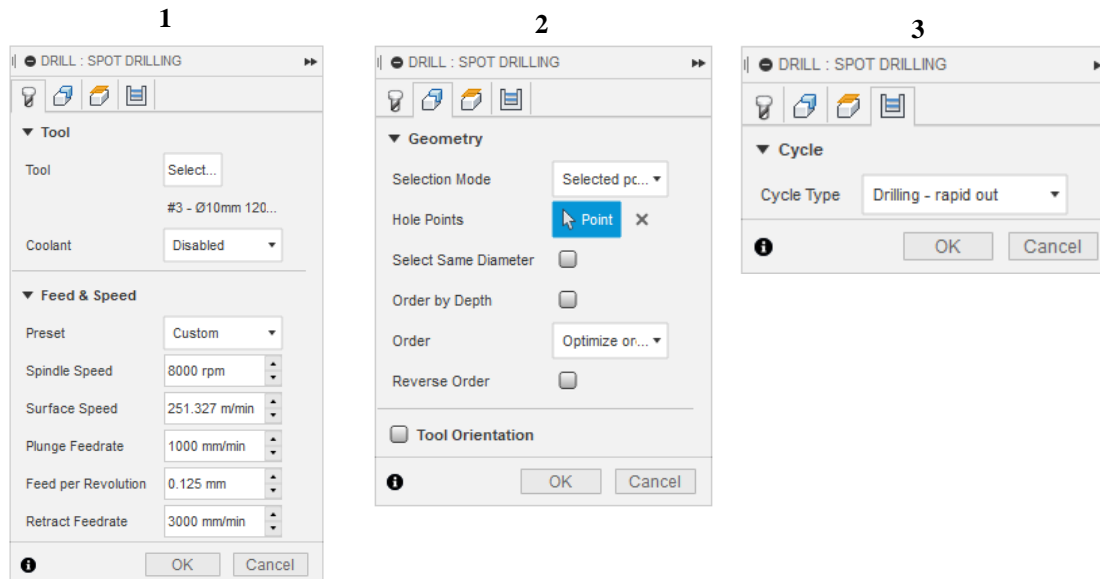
1

DRILL : SPOT DRILLING

▼ Tool

Tool Select...

#3 - Ø10mm 120...

Coolant Disabled

▼ Feed & Speed

Preset Custom

Spindle Speed 8000 rpm

Surface Speed 251.327 m/min

Plunge Feedrate 1000 mm/min

Feed per Revolution 0.125 mm

Retract Feedrate 3000 mm/min

OK Cancel

2

DRILL : SPOT DRILLING

▼ Geometry

Selection Mode Selected pc...

Hole Points Point ✕

Select Same Diameter

Order by Depth

Order Optimize or...

Reverse Order

Tool Orientation

OK Cancel

3

DRILL : SPOT DRILLING

▼ Cycle

Cycle Type Drilling - rapid out

OK Cancel